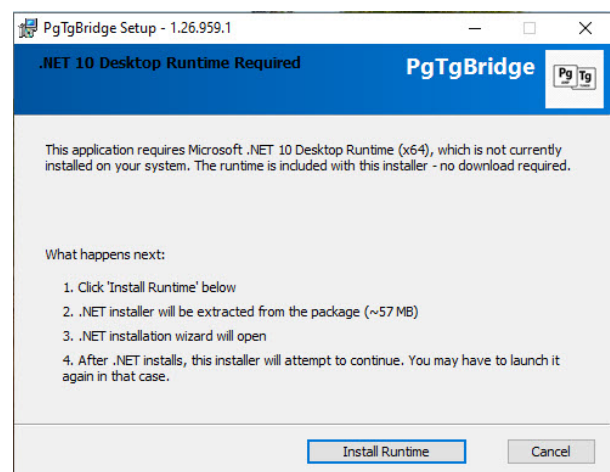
PgTgBridge Setup - 1.26.959.1

.NET 10 Desktop Runtime Required

PgTgBridge

Pg Tg

This application requires Microsoft .NET 10 Desktop Runtime (x64), which is not currently installed on your system. The runtime is included with this installer - no download required.

What happens next:

1. Click 'Install Runtime' below

2. .NET installer will be extracted from the package (~57 MB)

3. .NET installation wizard will open

4. After .NET installs, this installer will attempt to continue. You may have to launch it again in that case.

Install Runtime

Cancel